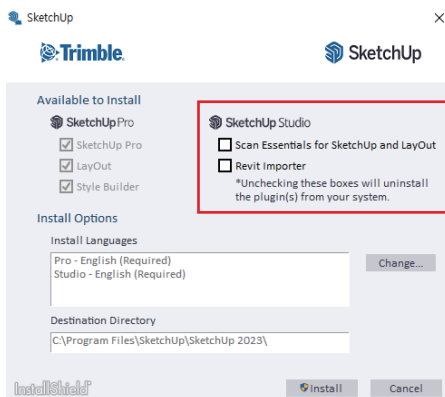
SketchUp

Trimble.

SketchUp

Available to Install

SketchUp Pro

SketchUp Pro

LayOut

Style Builder

SketchUp Studio

Scan Essentials for SketchUp and LayOut

Revit Importer

*Unchecking these boxes will uninstall the plugin(s) from your system.

Install Options

Install Languages

Pro - English (Required)
Studio - English (Required)

Change...

Destination Directory

C:\Program Files\SketchUp\SketchUp 2023\

InstallShield

Install

Cancel